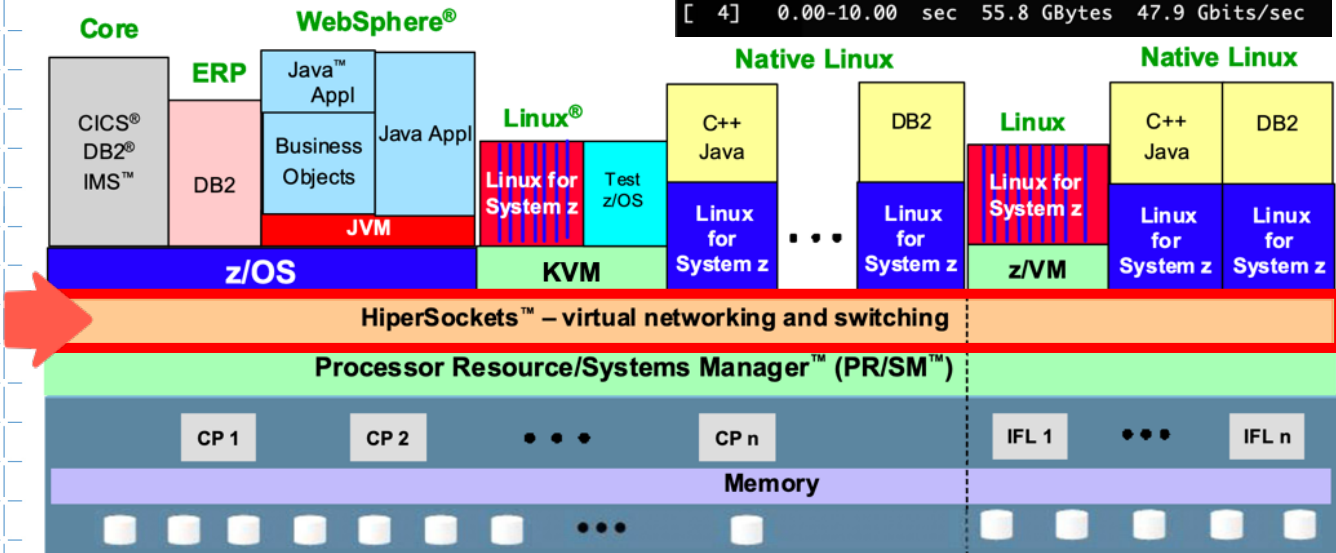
[ 4] 0.00-10.00 sec 55.8 GBytes 47.9 Gbits/sec

Core
CICS®
DB2®
IMS™

ERP
DB2

WebSphere®
Java™ Appl
Business Objects
Java Appl
JVM

z/OS

Linux®
Linux for System z
Test z/OS
KVM

Native Linux
C++ Java
Linux for System z
• • •
DB2
Linux for System z

Linux
Linux for System z
z/VM

Native Linux
C++ Java
Linux for System z
DB2
Linux for System z

HiperSockets™ – virtual networking and switching

Processor Resource/Systems Manager™ (PR/SM™)

CP 1
CP 2
• • •
CP n
IFL 1
• • •
IFL n

Memory

• • •